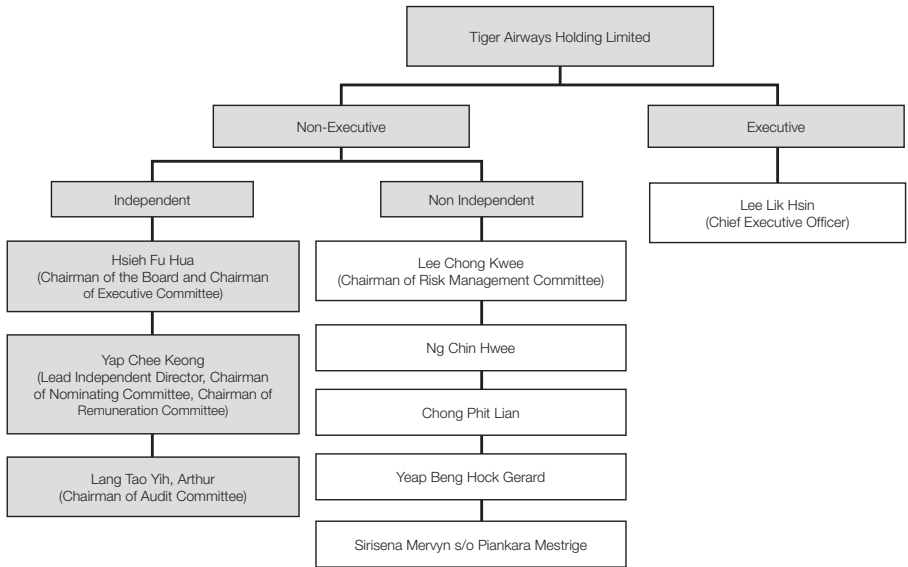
Tiger Airways Holding Limited

Non-Executive

Executive

Independent

Non Independent

Lee Lik Hsin
(Chief Executive Officer)

Hsieh Fu Hua
(Chairman of the Board and Chairman of Executive Committee)

Yap Chee Keong
(Lead Independent Director, Chairman of Nominating Committee, Chairman of Remuneration Committee)

Lang Tao Yih, Arthur
(Chairman of Audit Committee)

Lee Chong Kwee
(Chairman of Risk Management Committee)

Ng Chin Hwee

Chong Phit Lian

Yeap Beng Hock Gerard

Sirisena Mervyn s/o Piankara Mestrige